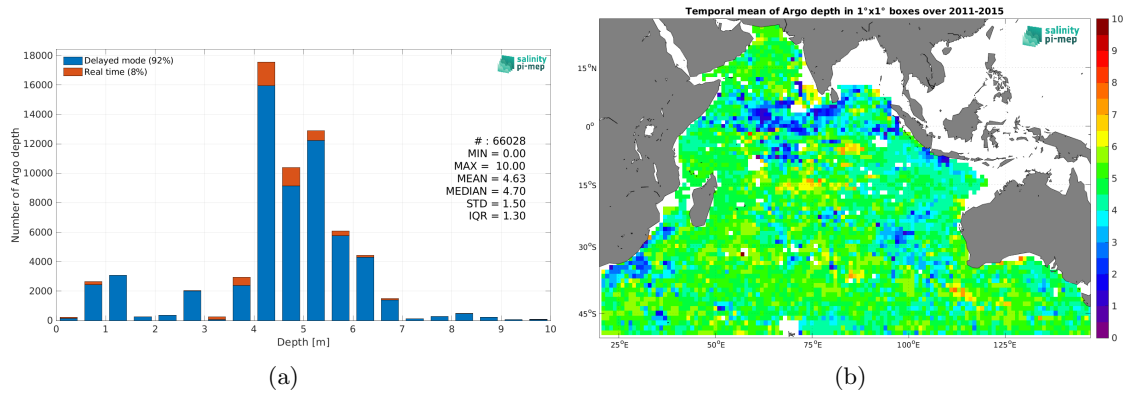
Delayed mode (92%)
Real time (8%)

salinity pi-mep

18000
16000
14000
12000
10000
8000
6000
4000
2000
0

Number of Argo depth

# : 66028
MIN = 0.00
MAX = 10.00
MEAN = 4.63
MEDIAN = 4.70
STD = 1.50
IQR = 1.30

0 1 2 3 4 5 6 7 8 9 10
Depth [m]

(a)

Temporal mean of Argo depth in 1°x1° boxes over 2011-2015

salinity pi-mep

15°N
0°
15°S
30°S
45°S

25°E 50°E 75°E 100°E 125°E

10
9
8
7
6
5
4
3
2
1
0

(b)